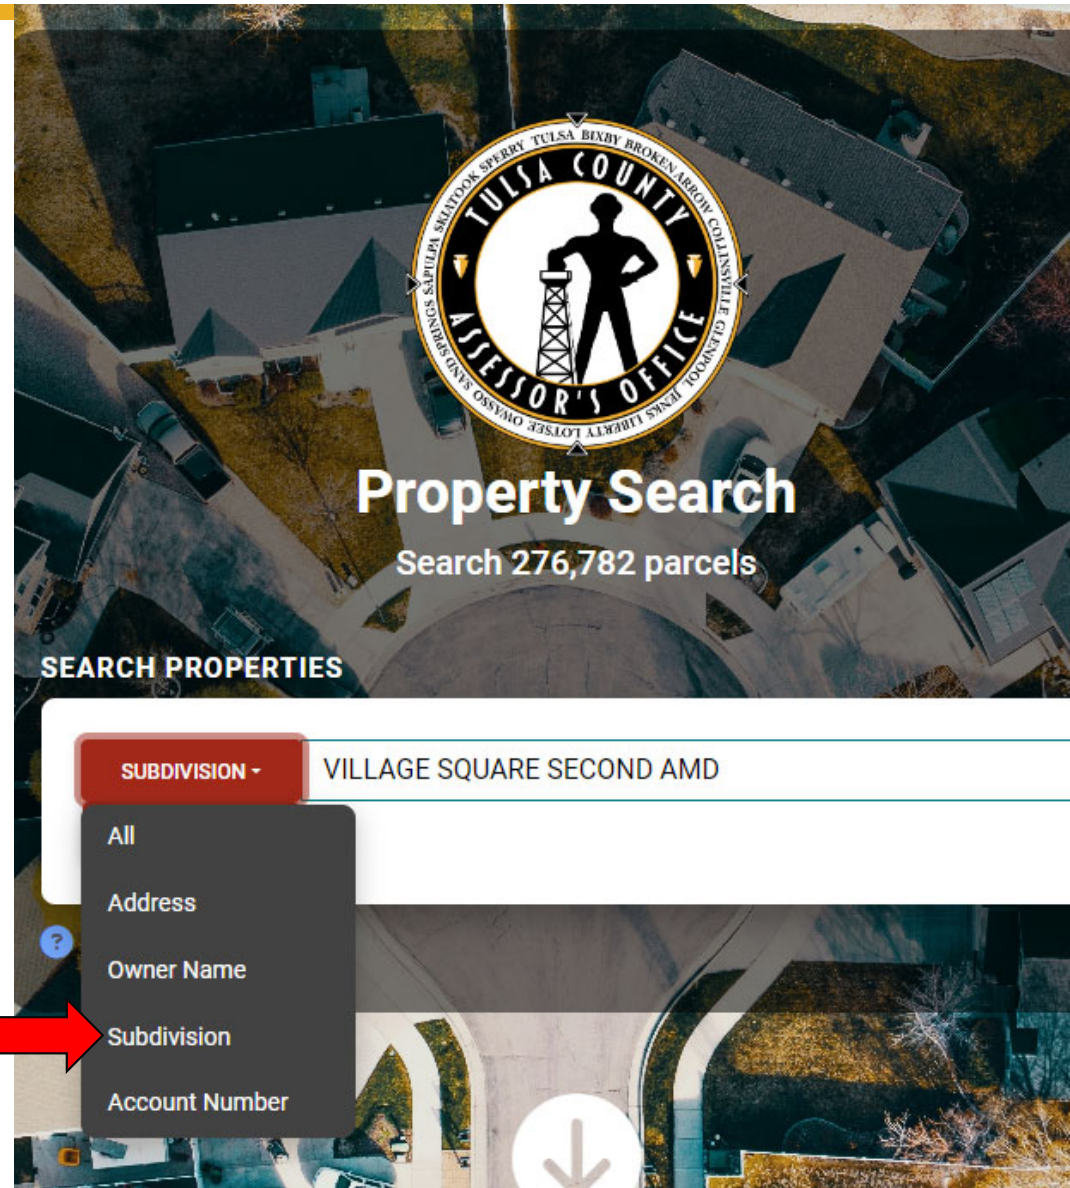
TULSA COUNTY ASSESSOR'S OFFICE
TULSA BIXBY BROKEN ARROW COLLINSVILLE GLENPOOL JENKS LIBERTY LOTSEE OWASSO SAND SPRINGS SAPULPA SKIATOOK SPERRY

Property Search

Search 276,782 parcels

SEARCH PROPERTIES

SUBDIVISION

VILLAGE SQUARE SECOND AMD

All

Address

Owner Name

Subdivision

Account Number

?